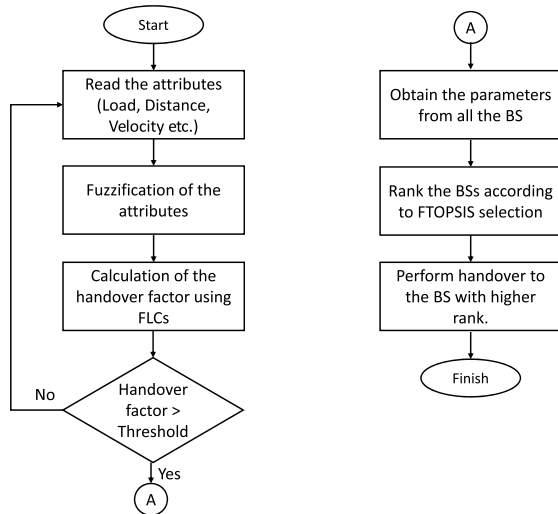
Start

Read the attributes (Load, Distance, Velocity etc.)

Fuzzification of the attributes

Calculation of the handover factor using FLCs

Handover factor > Threshold

No

Yes

A

A

Obtain the parameters from all the BS

Rank the BSs according to FTOPSIS selection

Perform handover to the BS with higher rank.

Finish